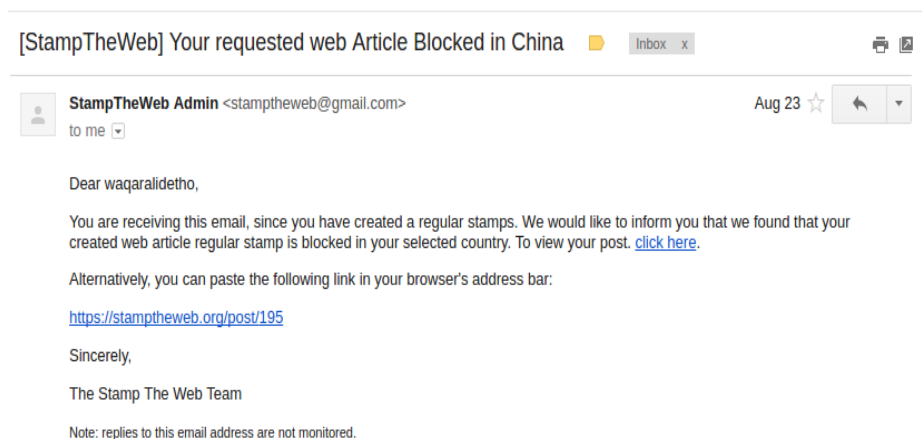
[StampTheWeb] Your requested web Article Blocked in China

Inbox x

StampTheWeb Admin <stamptheweb@gmail.com>

to me

Aug 23

Dear waqaralidetho,

You are receiving this email, since you have created a regular stamps. We would like to inform you that we found that your created web article regular stamp is blocked in your selected country. To view your post. click here.

Alternatively, you can paste the following link in your browser's address bar:

https://stamptheweb.org/post/195

Sincerely,

The Stamp The Web Team

Note: replies to this email address are not monitored.